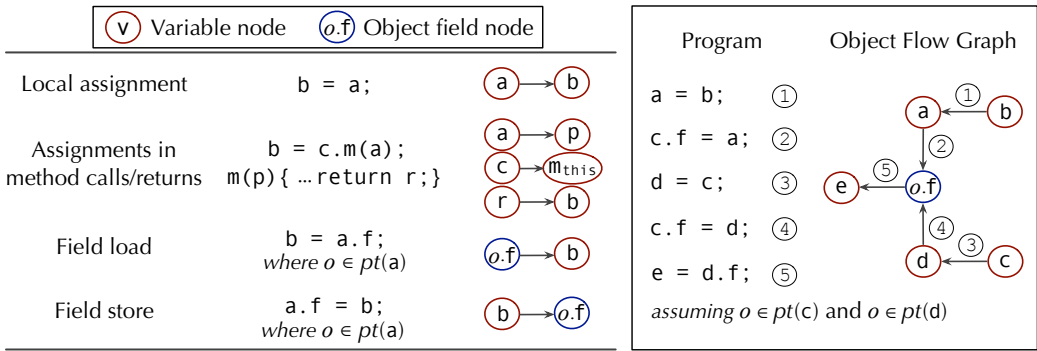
v Variable node   o.f Object field node

| | | |
|---|---|---|
| Local assignment | b = a; | a → b |
| Assignments in method calls/returns | b = c.m(a); m(p){ …return r;} | a → p, c → $m_{this}$, r → b |
| Field load | b = a.f; *where* $o \in pt$(a) | o.f → b |
| Field store | a.f = b; *where* $o \in pt$(a) | b → o.f |

Program

a = b; ①

c.f = a; ②

d = c; ③

c.f = d; ④

e = d.f; ⑤

Object Flow Graph

a, b, e, o.f, d, c, ①, ②, ③, ④, ⑤

*assuming* $o \in pt$(c) and $o \in pt$(d)